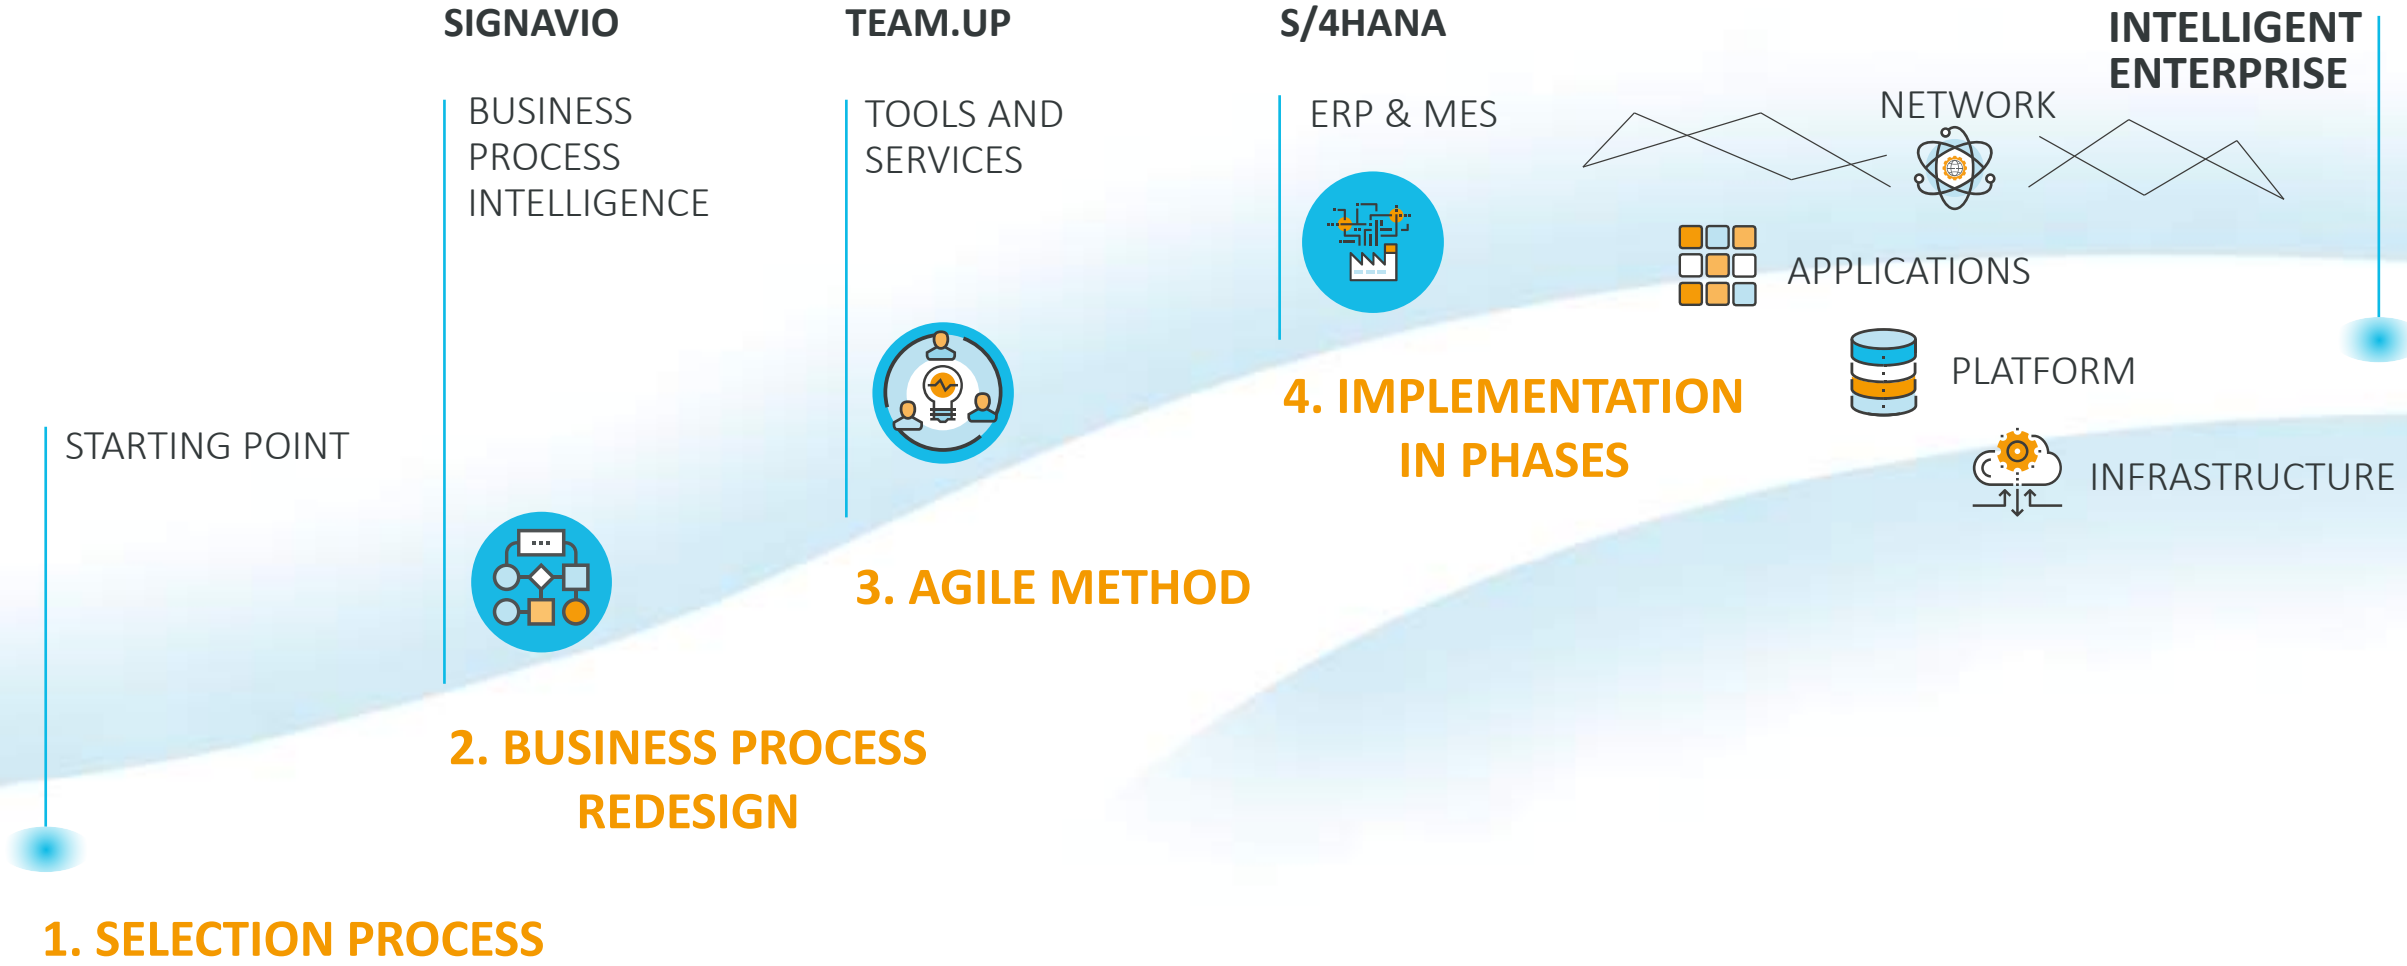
SIGNAVIO

TEAM.UP

S/4HANA

INTELLIGENT ENTERPRISE

BUSINESS PROCESS INTELLIGENCE

TOOLS AND SERVICES

ERP & MES

NETWORK

APPLICATIONS

PLATFORM

INFRASTRUCTURE

STARTING POINT

4. IMPLEMENTATION IN PHASES

3. AGILE METHOD

2. BUSINESS PROCESS REDESIGN

1. SELECTION PROCESS